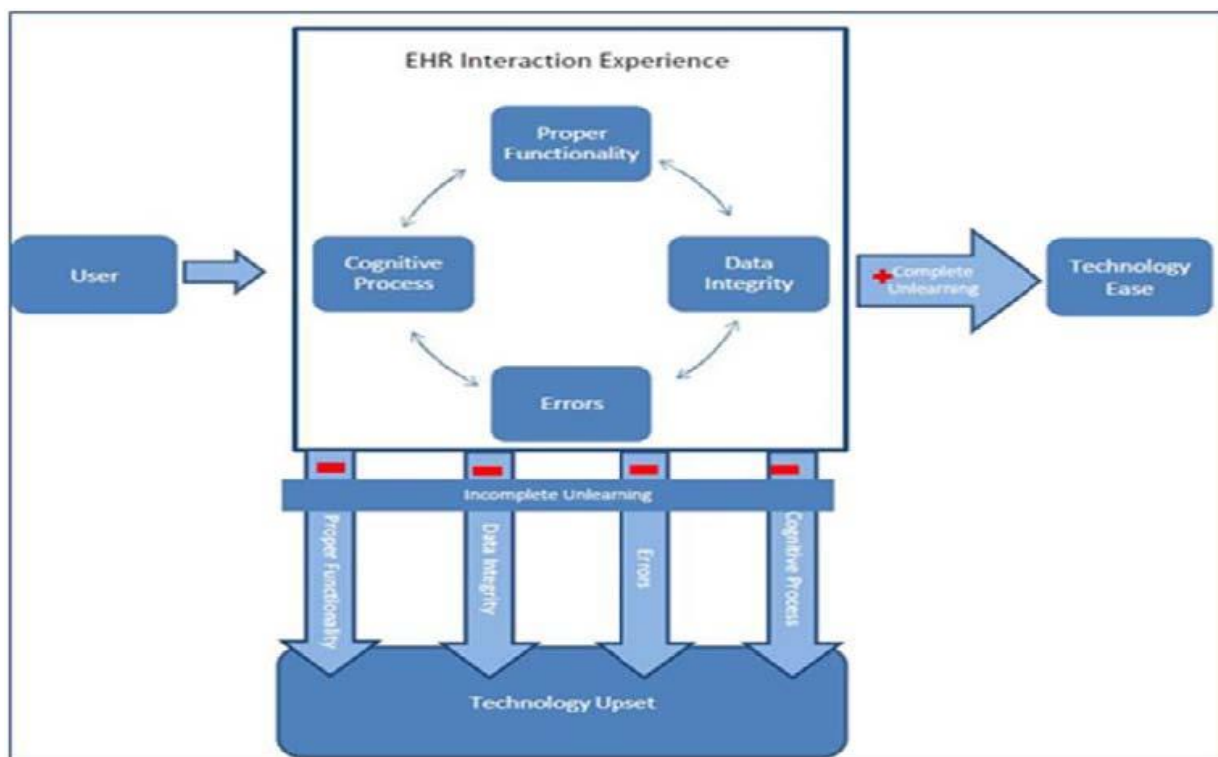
EHR Interaction Experience

Proper Functionality

Cognitive Process

Data Integrity

Errors

User

Complete Unlearning

Technology Ease

Incomplete Unlearning

Proper Functionality

Data Integrity

Errors

Cognitive Process

Technology Upset